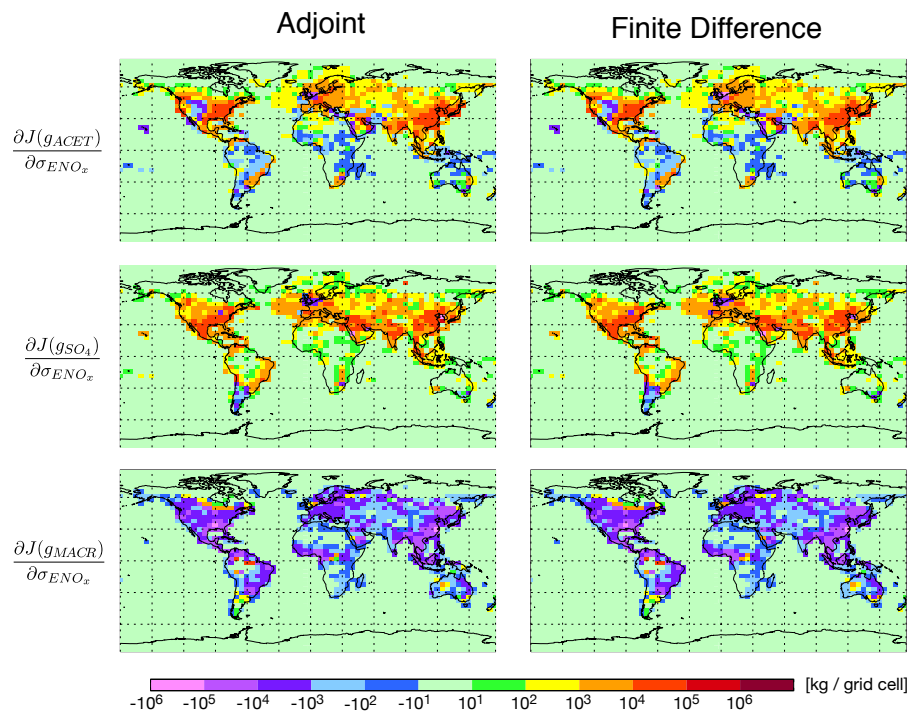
Adjoint

Finite Difference

$\frac{\partial J(g_{ACET})}{\partial \sigma_{ENO_x}}$

$\frac{\partial J(g_{SO_4})}{\partial \sigma_{ENO_x}}$

$\frac{\partial J(g_{MACR})}{\partial \sigma_{ENO_x}}$

$-10^6$ $-10^5$ $-10^4$ $-10^3$ $-10^2$ $-10^1$ $10^1$ $10^2$ $10^3$ $10^4$ $10^5$ $10^6$ [kg / grid cell]